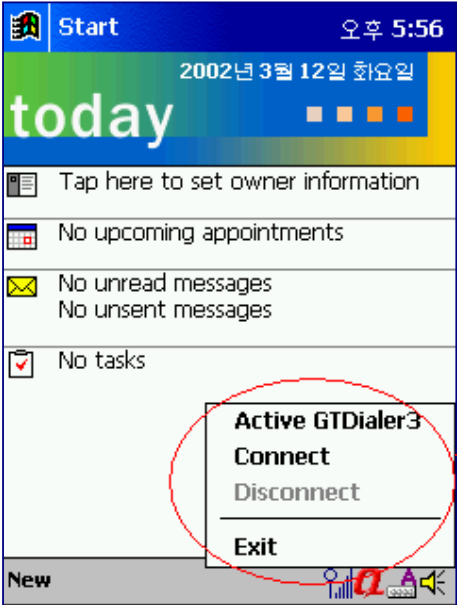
Start 오후 5:56

2002년 3월 12일 화요일

today

Tap here to set owner information

No upcoming appointments

No unread messages
No unsent messages

No tasks

Active GTDialer3
Connect
Disconnect
Exit

New